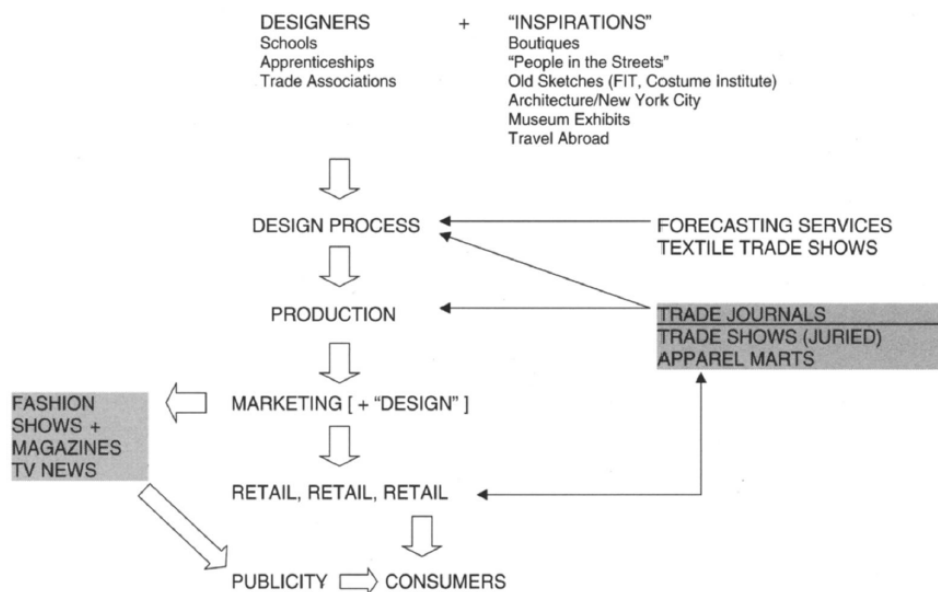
DESIGNERS
Schools
Apprenticeships
Trade Associations

+

"INSPIRATIONS"
Boutiques
"People in the Streets"
Old Sketches (FIT, Costume Institute)
Architecture/New York City
Museum Exhibits
Travel Abroad

DESIGN PROCESS

FORECASTING SERVICES
TEXTILE TRADE SHOWS

PRODUCTION

TRADE JOURNALS
TRADE SHOWS (JURIED)
APPAREL MARTS

FASHION SHOWS + MAGAZINES TV NEWS

MARKETING [ + "DESIGN" ]

RETAIL, RETAIL, RETAIL

PUBLICITY

CONSUMERS